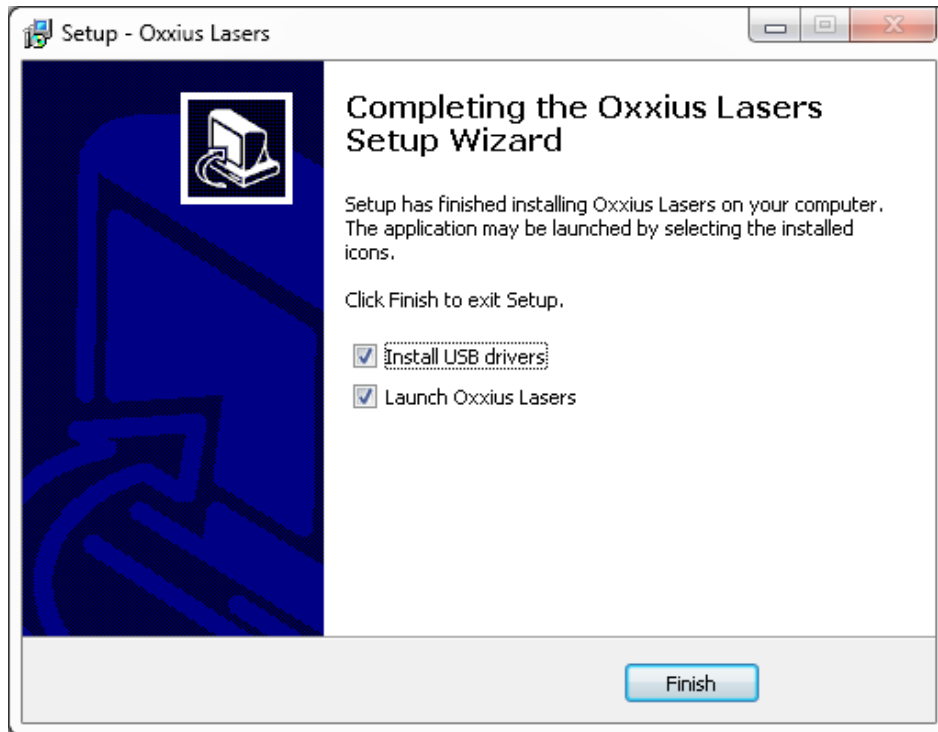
Setup - Oxxius Lasers

Completing the Oxxius Lasers Setup Wizard

Setup has finished installing Oxxius Lasers on your computer. The application may be launched by selecting the installed icons.

Click Finish to exit Setup.

Install USB drivers

Launch Oxxius Lasers

Finish